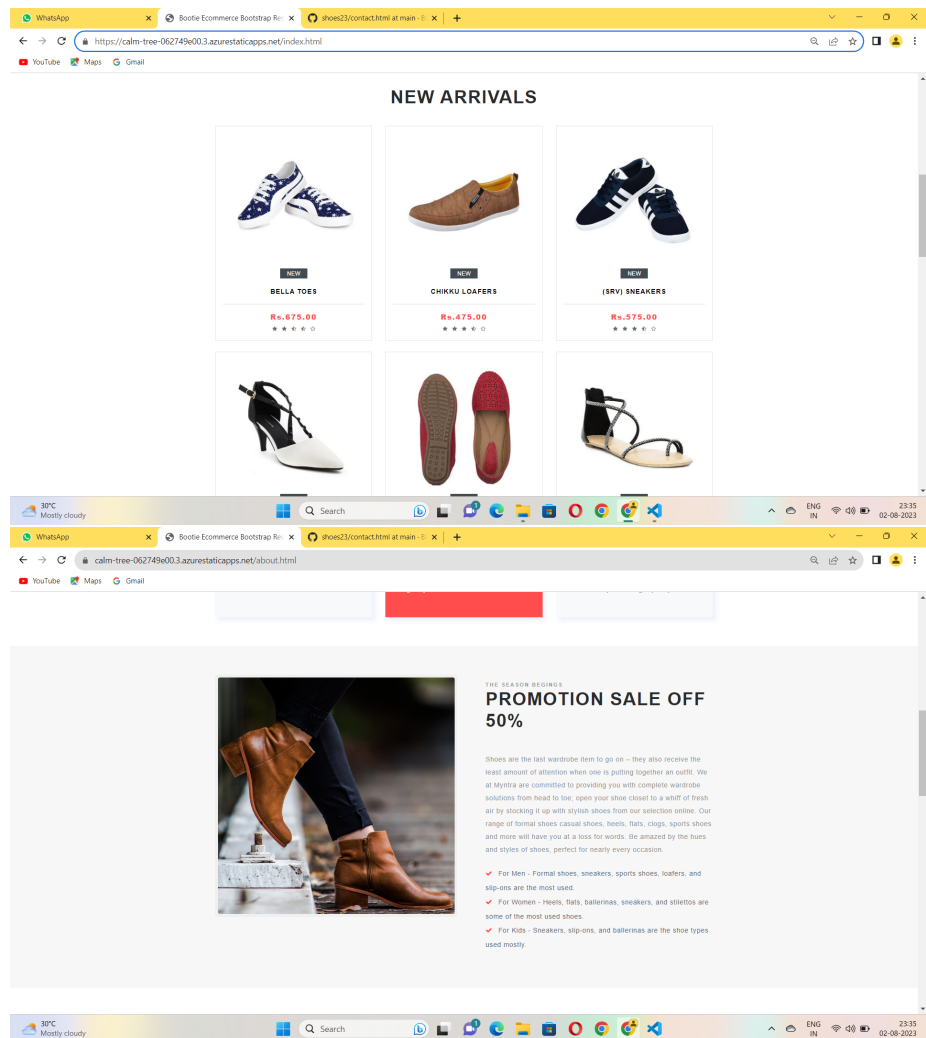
WhatsApp
Bootie Ecommerce Bootstrap Re
shoes23/contact.html at main
https://calm-tree-062749e00.3.azurestaticapps.net/index.html
YouTube Maps Gmail

NEW ARRIVALS

NEW
BELLA TOES
Rs.675.00

NEW
CHIKKU LOAFERS
Rs.475.00

NEW
(SRV) SNEAKERS
Rs.575.00

30°C
Mostly cloudy
Search
ENG IN
23:35
02-08-2023

WhatsApp
Bootie Ecommerce Bootstrap Re
shoes23/contact.html at main
calm-tree-062749e00.3.azurestaticapps.net/about.html
YouTube Maps Gmail

THE SEASON BEGINGS
PROMOTION SALE OFF 50%

Shoes are the last wardrobe item to go on – they also receive the least amount of attention when one is putting together an outfit. We at Myntra are committed to providing you with complete wardrobe solutions from head to toe; open your shoe closet to a whiff of fresh air by stocking it up with stylish shoes from our selection online. Our range of formal shoes casual shoes, heels, flats, clogs, sports shoes and more will have you at a loss for words. Be amazed by the hues and styles of shoes, perfect for nearly every occasion.

For Men - Formal shoes, sneakers, sports shoes, loafers, and slip-ons are the most used.
For Women - Heels, flats, ballerinas, sneakers, and stilettos are some of the most used shoes.
For Kids - Sneakers, slip-ons, and ballerinas are the shoe types used mostly.

30°C
Mostly cloudy
Search
ENG IN
23:35
02-08-2023